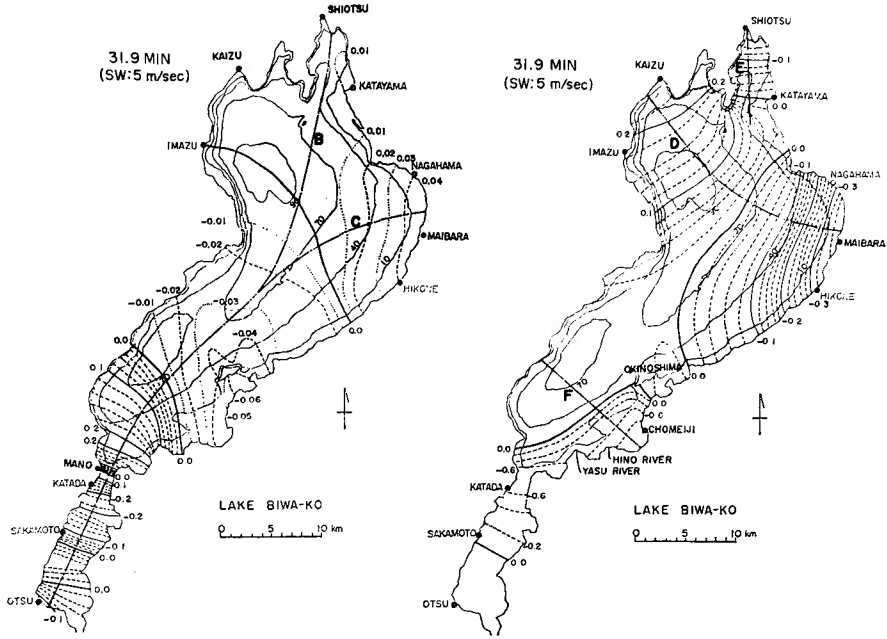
31.9 MIN
(SW: 5 m/sec)

SHIOTSU
KAIZU
0.01
KATAYAMA
B
0.01
IMAZU
0.02
0.03
NAGAHAMA
0.04
-0.01
C
-0.02
MAIBARA
10
30
10
-0.03
HIKONE
-0.02
-0.01
-0.04
0.0
0.0
0.1
-0.06
-0.05
0.2
0.2
0.0
MANO
KATADA
-0.1
-0.2
-0.2
SAKAMOTO
-0.1
0.0
OTSU
-0.1

LAKE BIWA-KO
0 5 10 km

31.9 MIN
(SW: 5 m/sec)

SHIOTSU
-0.1
KAIZU
0.2
E
KATAYAMA
0.0
0.2
IMAZU
D
0.0
-0.1
NAGAHAMA
-0.3
0.1
30
MAIBARA
30
HIKONE
-0.3
-0.2
-0.1
OKINOSHIMA
10
F
0.0
0.0
CHOMEIJI
0.0
HINO RIVER
YASU RIVER
-0.6
KATADA
-0.6
SAKAMOTO
-0.2
OTSU

LAKE BIWA-KO
0 5 10 km